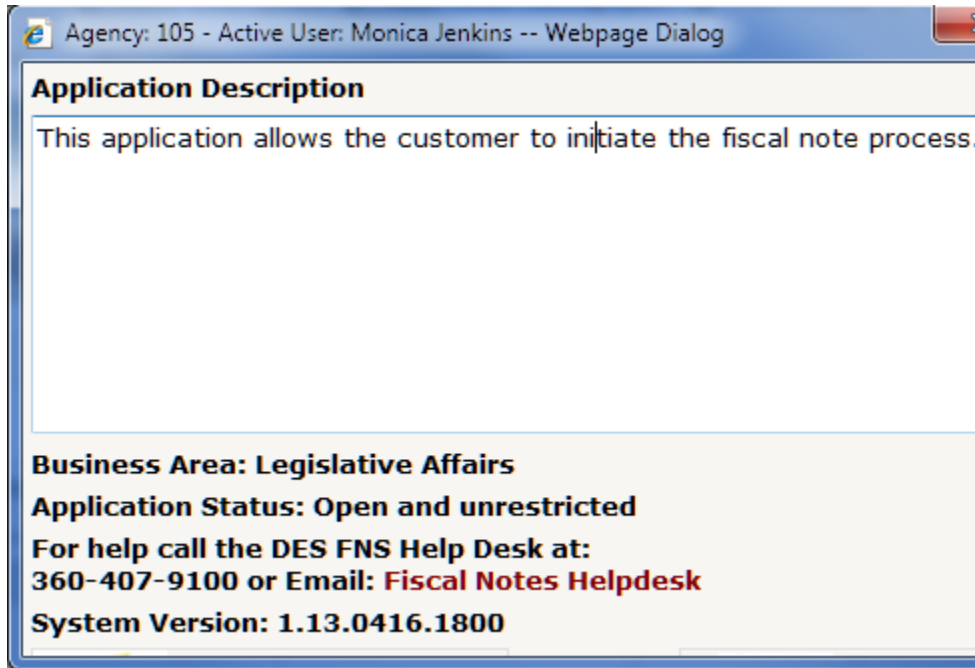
Agency: 105 - Active User: Monica Jenkins -- Webpage Dialog

Application Description

This application allows the customer to initiate the fiscal note process.

Business Area: Legislative Affairs

Application Status: Open and unrestricted

For help call the DES FNS Help Desk at: 360-407-9100 or Email: Fiscal Notes Helpdesk

System Version: 1.13.0416.1800